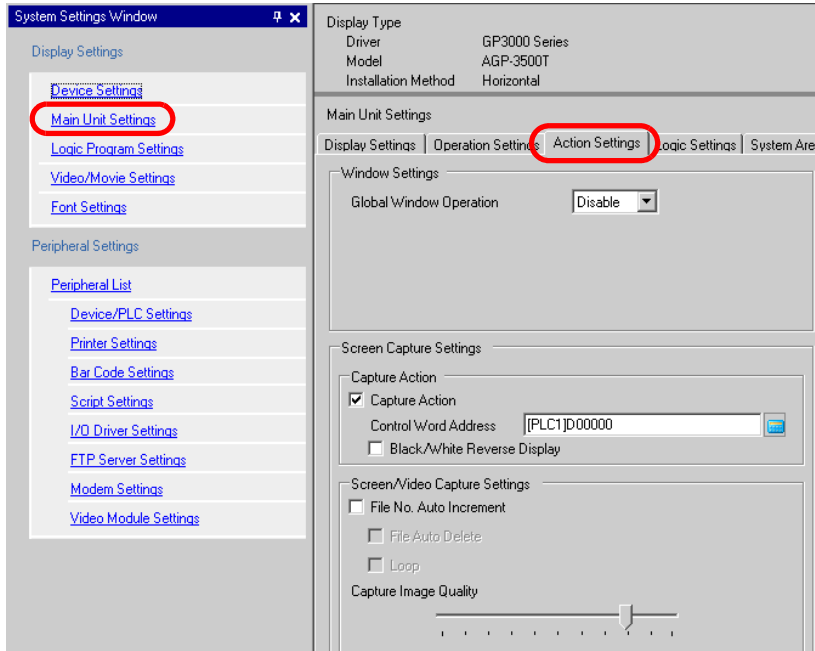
System Settings Window

Display Settings

Device Settings

Main Unit Settings

Logic Program Settings

Video/Movie Settings

Font Settings

Peripheral Settings

Peripheral List

Device/PLC Settings

Printer Settings

Bar Code Settings

Script Settings

I/O Driver Settings

FTP Server Settings

Modem Settings

Video Module Settings

Display Type

| Driver | GP3000 Series |
|---|---|
| Model | AGP-3500T |
| Installation Method | Horizontal |

Main Unit Settings

Display Settings | Operation Settings | Action Settings | Logic Settings | System Are

Window Settings

Global Window Operation Disable

Screen Capture Settings

Capture Action

Capture Action

Control Word Address [PLC1]D00000

Black/White Reverse Display

Screen/Video Capture Settings

File No. Auto Increment

File Auto Delete

Loop

Capture Image Quality